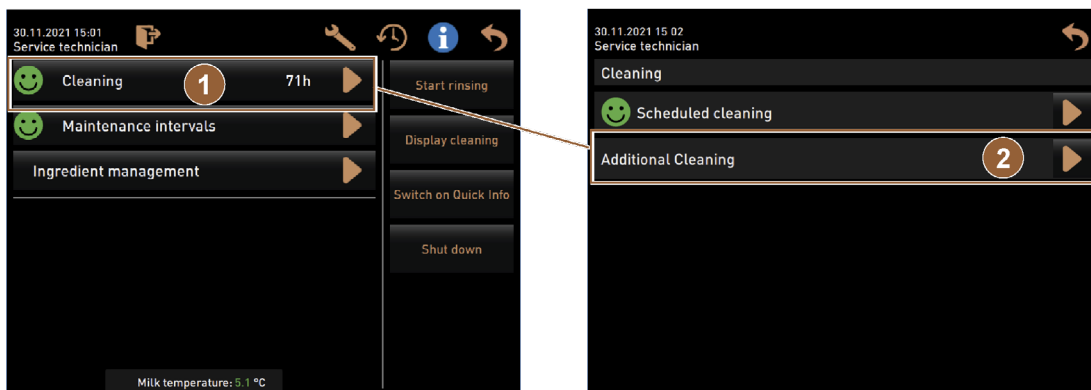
30.11.2021 15:01
Service technician

Cleaning 1 71h

Maintenance intervals

Ingredient management

Start rinsing

Display cleaning

Switch on Quick Info

Shut down

Milk temperature: 5.1 °C

30.11.2021 15 02
Service technician

Cleaning

Scheduled cleaning

Additional Cleaning 2